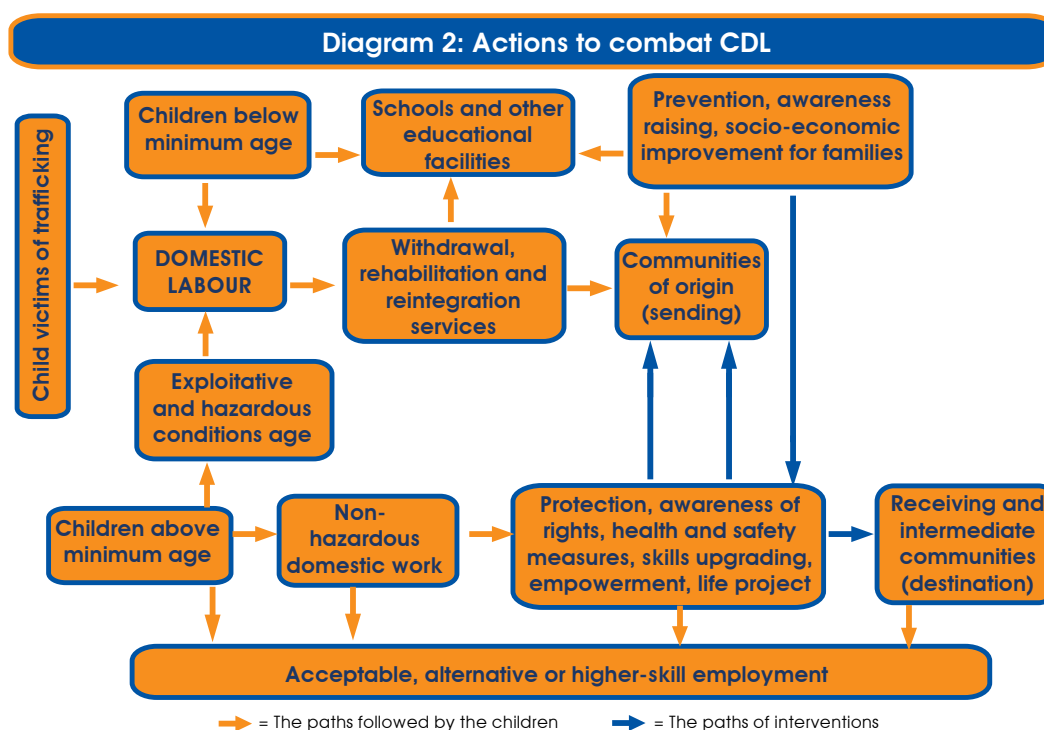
Diagram 2: Actions to combat CDL

Child victims of trafficking

Children below minimum age

Schools and other educational facilities

Prevention, awareness raising, socio-economic improvement for families

DOMESTIC LABOUR

Withdrawal, rehabilitation and reintegration services

Communities of origin (sending)

Exploitative and hazardous conditions age

Children above minimum age

Non-hazardous domestic work

Protection, awareness of rights, health and safety measures, skills upgrading, empowerment, life project

Receiving and intermediate communities (destination)

Acceptable, alternative or higher-skill employment

= The paths followed by the children

= The paths of interventions